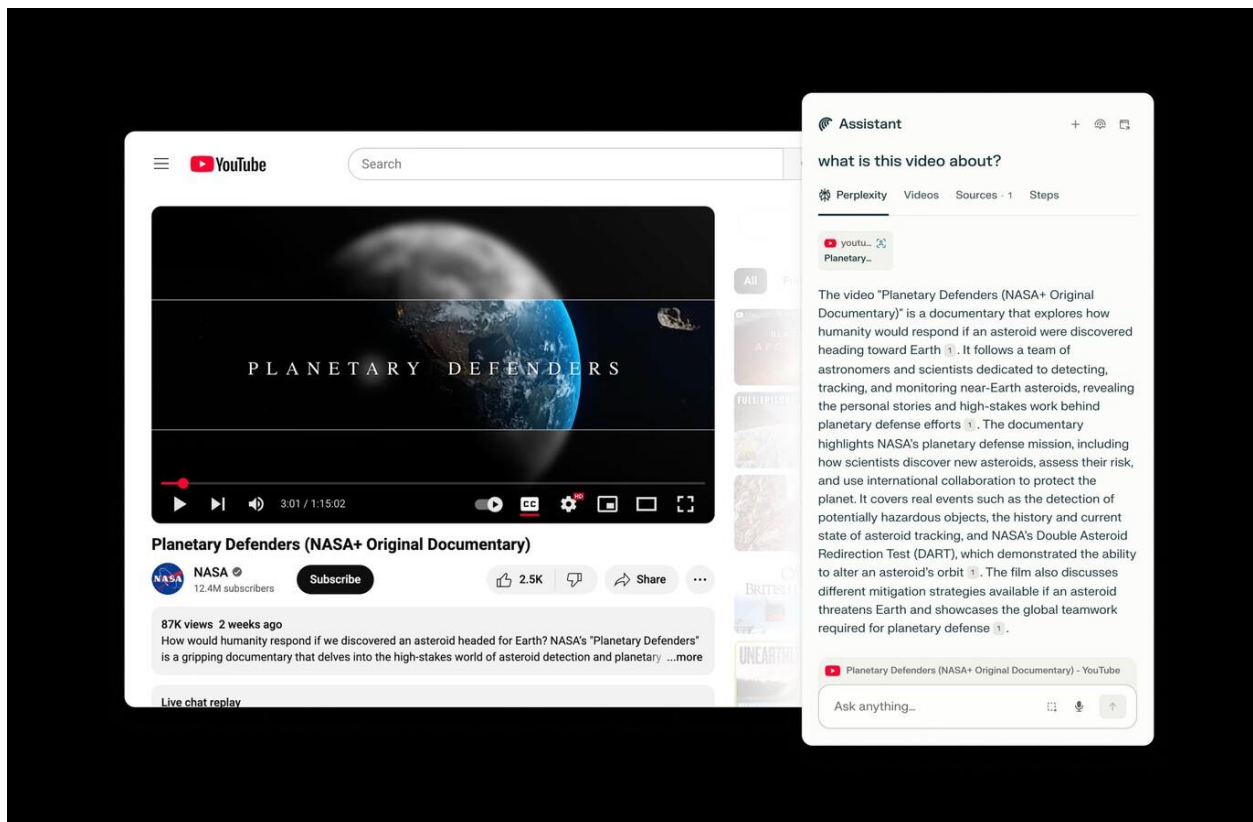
YouTube

Search

PLANETARY DEFENDERS

3:01 / 1:15:02

CC

HD

Planetary Defenders (NASA+ Original Documentary)

NASA
12.4M subscribers

Subscribe

2.5K

Share

87K views 2 weeks ago
How would humanity respond if we discovered an asteroid headed for Earth? NASA's "Planetary Defenders" is a gripping documentary that delves into the high-stakes world of asteroid detection and planetary ...more

Live chat replay

All

Assistant

+

what is this video about?

Perplexity Videos Sources · 1 Steps

youtu...
Planetary...

The video "Planetary Defenders (NASA+ Original Documentary)" is a documentary that explores how humanity would respond if an asteroid were discovered heading toward Earth 1. It follows a team of astronomers and scientists dedicated to detecting, tracking, and monitoring near-Earth asteroids, revealing the personal stories and high-stakes work behind planetary defense efforts 1. The documentary highlights NASA's planetary defense mission, including how scientists discover new asteroids, assess their risk, and use international collaboration to protect the planet. It covers real events such as the detection of potentially hazardous objects, the history and current state of asteroid tracking, and NASA's Double Asteroid Redirection Test (DART), which demonstrated the ability to alter an asteroid's orbit 1. The film also discusses different mitigation strategies available if an asteroid threatens Earth and showcases the global teamwork required for planetary defense 1.

Planetary Defenders (NASA+ Original Documentary) - YouTube

Ask anything...